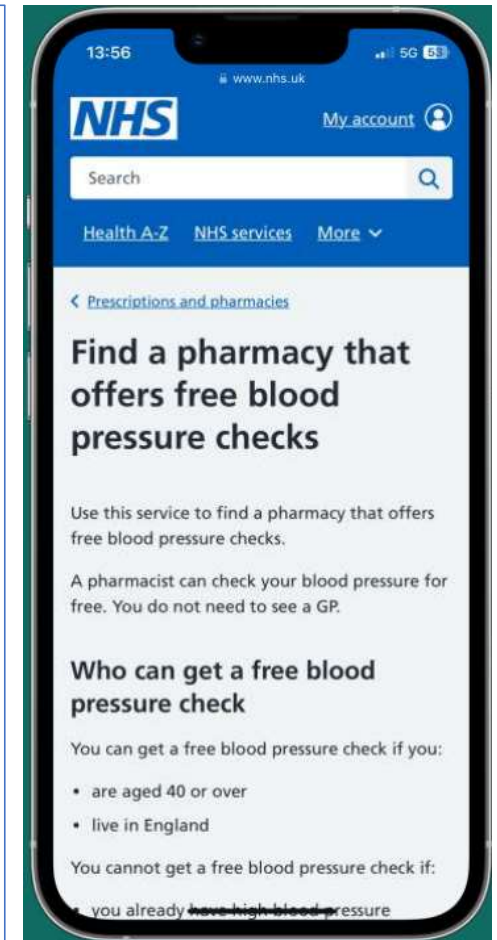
13:56

5G 53

www.nhs.uk

NHS

My account

Search

Health A-Z NHS services More

< Prescriptions and pharmacies

Find a pharmacy that offers free blood pressure checks

Use this service to find a pharmacy that offers free blood pressure checks.

A pharmacist can check your blood pressure for free. You do not need to see a GP.

Who can get a free blood pressure check

You can get a free blood pressure check if you:

- are aged 40 or over
- live in England

You cannot get a free blood pressure check if:

- you already have high blood pressure